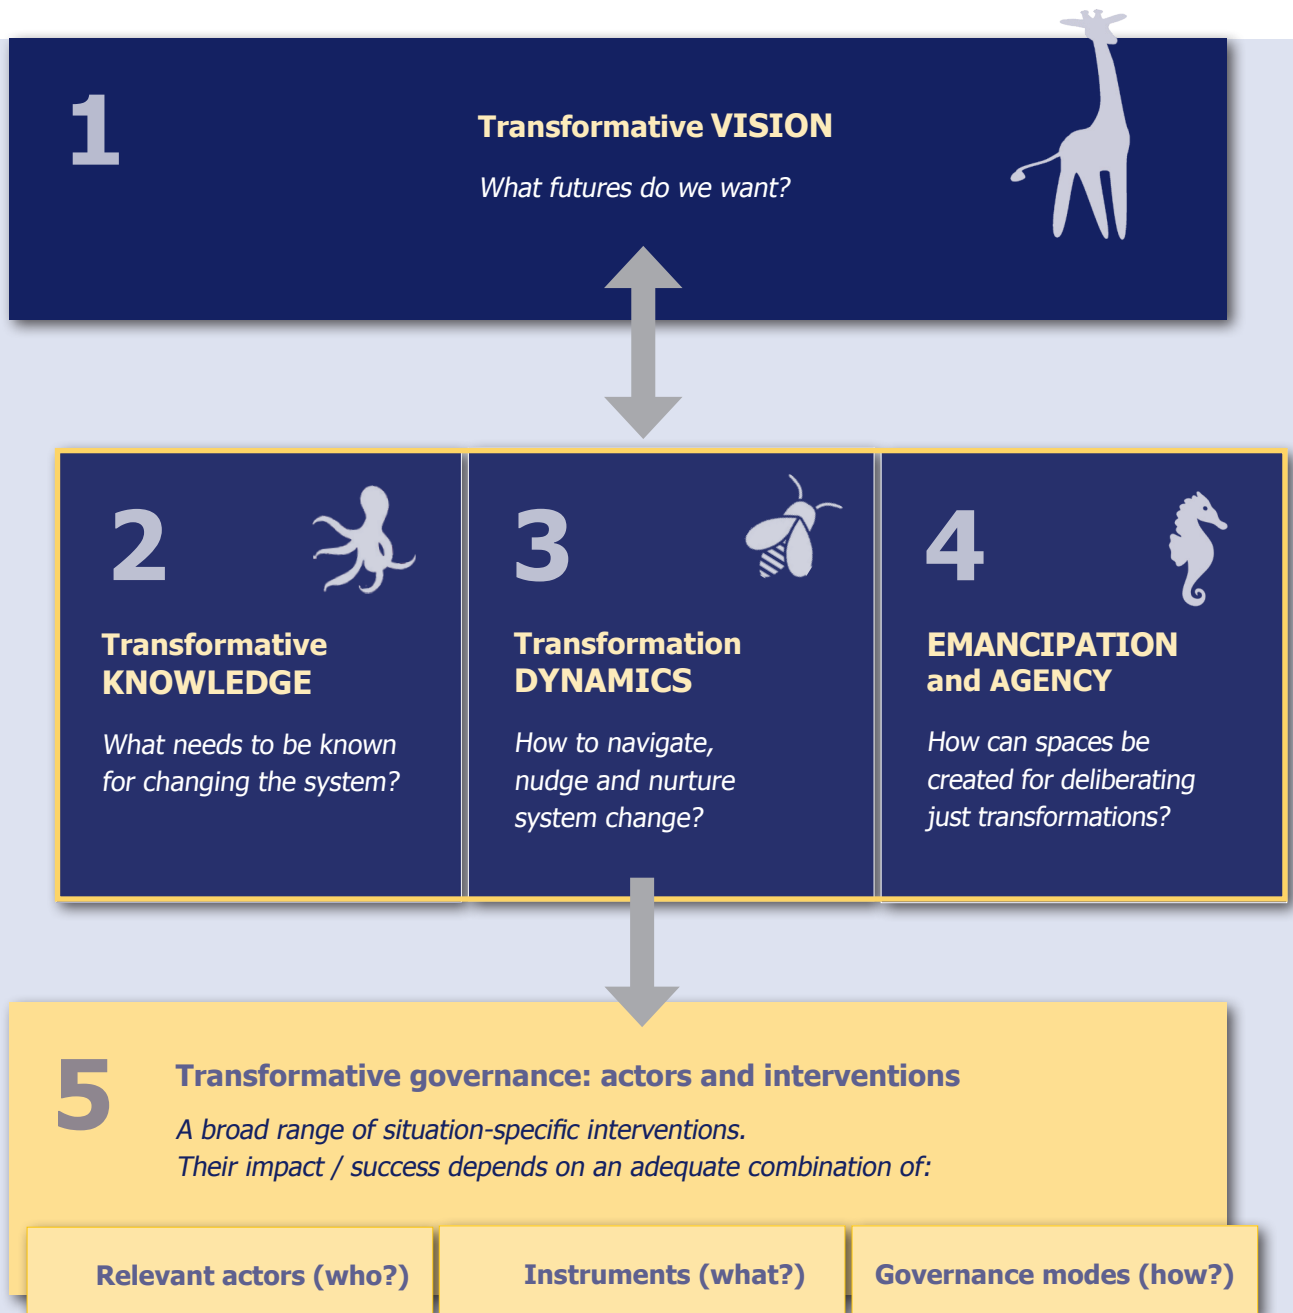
1

Transformative VISION

What futures do we want?

2

Transformative KNOWLEDGE

What needs to be known for changing the system?

3

Transformation DYNAMICS

How to navigate, nudge and nurture system change?

4

EMANCIPATION and AGENCY

How can spaces be created for deliberating just transformations?

5

Transformative governance: actors and interventions

A broad range of situation-specific interventions.
Their impact / success depends on an adequate combination of:

Relevant actors (who?)

Instruments (what?)

Governance modes (how?)